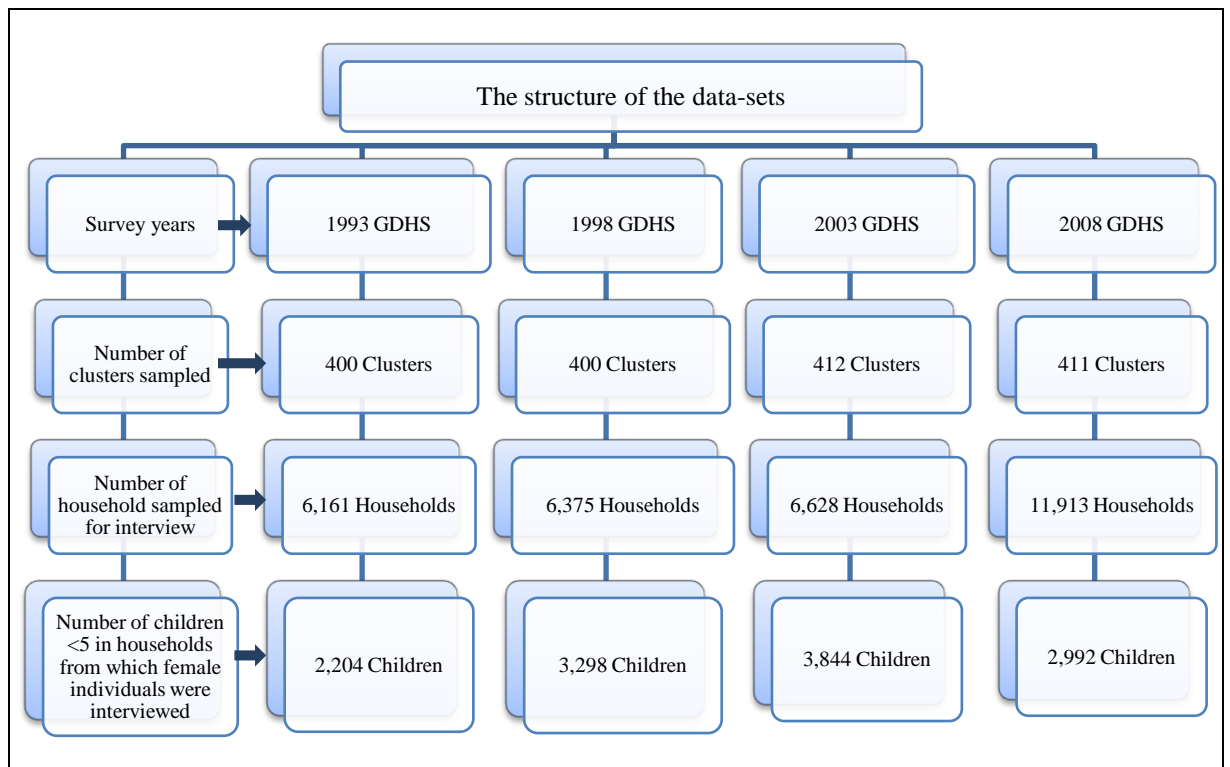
The structure of the data-sets

Survey years

1993 GDHS

1998 GDHS

2003 GDHS

2008 GDHS

Number of clusters sampled

400 Clusters

400 Clusters

412 Clusters

411 Clusters

Number of household sampled for interview

6,161 Households

6,375 Households

6,628 Households

11,913 Households

Number of children <5 in households from which female individuals were interviewed

2,204 Children

3,298 Children

3,844 Children

2,992 Children